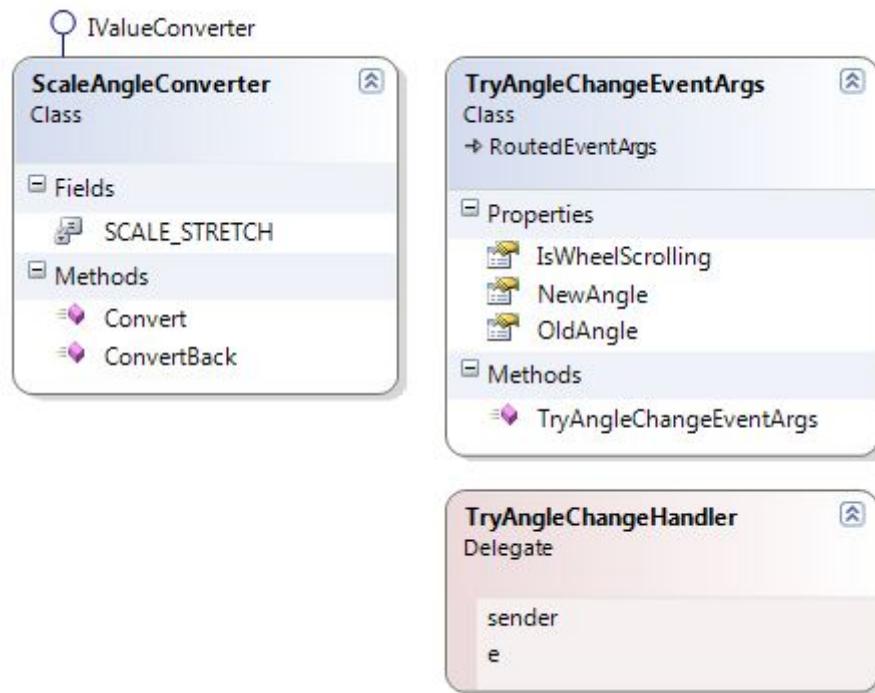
IValueConverter

ScaleAngleConverter
Class

Fields
SCALE_STRETCH

Methods
Convert
ConvertBack

TryAngleChangeEventArgs
Class
→ RoutedEventArgs

Properties
IsWheelScrolling
NewAngle
OldAngle

Methods
TryAngleChangeEventArgs

TryAngleChangeHandler
Delegate

sender
e